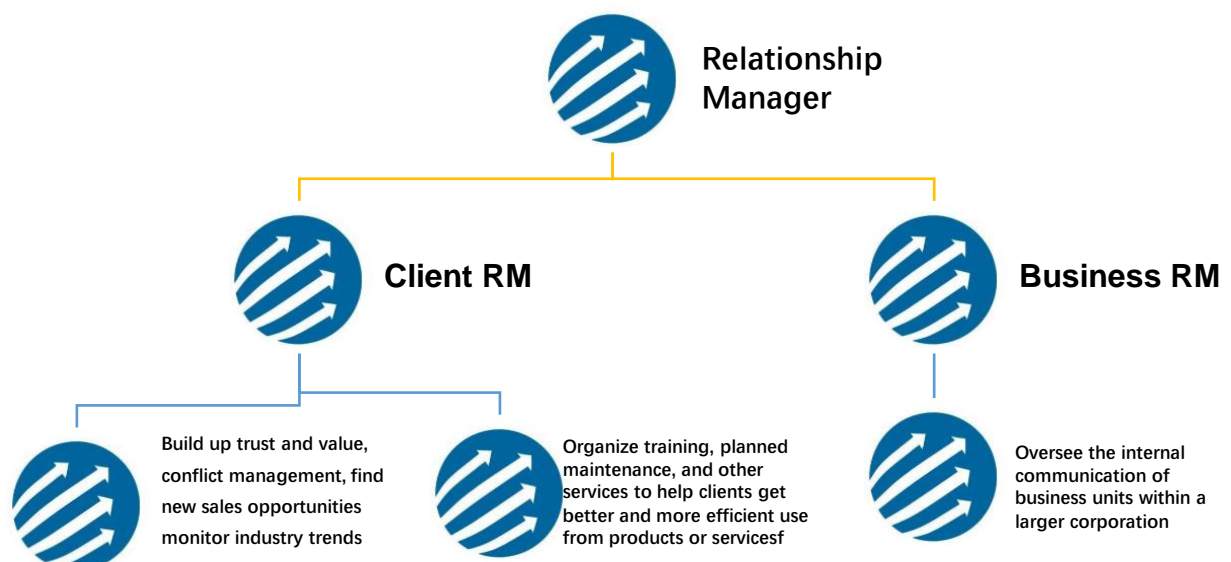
Relationship Manager

Client RM

Business RM

Build up trust and value, conflict management, find new sales opportunities monitor industry trends

Organize training, planned maintenance, and other services to help clients get better and more efficient use from products or servicesf

Oversee the internal communication of business units within a larger corporation